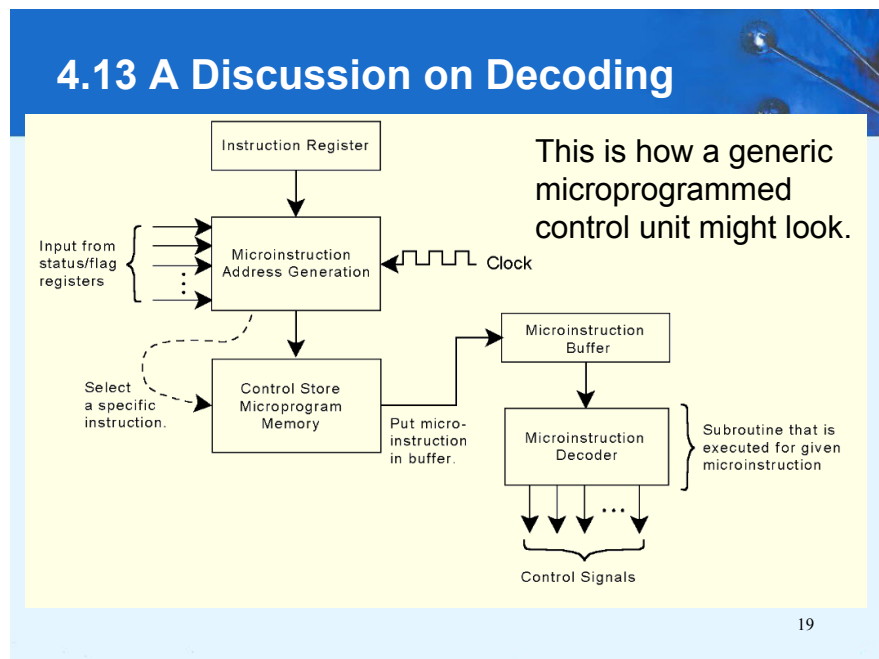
4.13 A Discussion on Decoding

This is how a generic microprogrammed control unit might look.

Instruction Register

Input from status/flag registers

Microinstruction Address Generation

Clock

Select a specific instruction.

Control Store Microprogram Memory

Put microinstruction in buffer.

Microinstruction Buffer

Microinstruction Decoder

Subroutine that is executed for given microinstruction

...

Control Signals

19